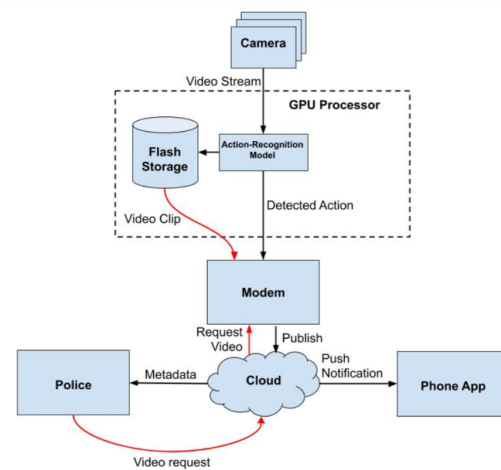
Camera

Video Stream

GPU Processor

Flash Storage

Action-Recognition Model

Video Clip

Detected Action

Modem

Request Video

Publish

Police

Metadata

Cloud

Push Notification

Phone App

Video request